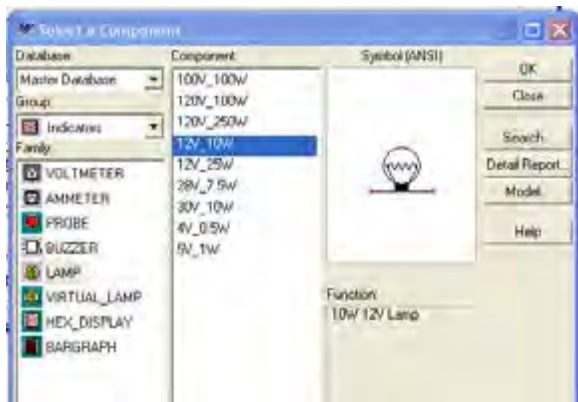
Select a Component

Database:
Master Database
Group:
Indicators
Family:
VOLTMETER
AMMETER
PROBE
BUZZER
LAMP
VIRTUAL_LAMP
HEX_DISPLAY
BARGRAPH

Component:
100V_100W
120V_100W
120V_250W
12V_10W
12V_25W
28V_7.5W
30V_10W
4V_0.5W
5V_1W

Symbol (ANSI)

Function:
10W 12V Lamp

OK
Close
Search...
Detail Report...
Model...
Help